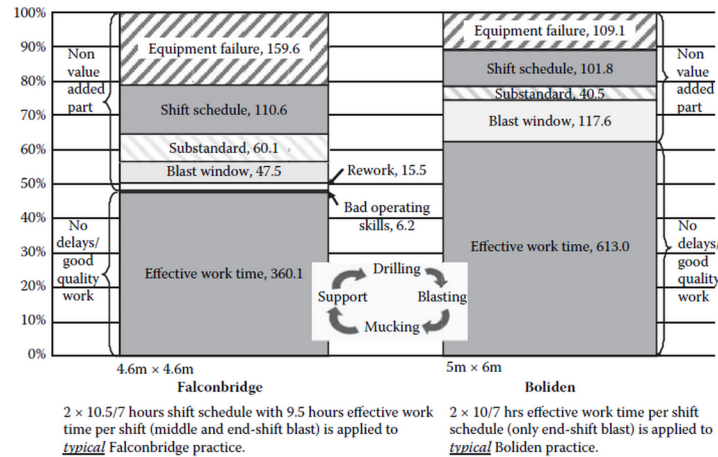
100%
90%
80%
70%
60%
50%
40%
30%
20%
10%
0%

Non value added part

No delays/ good quality work

Equipment failure, 159.6
Shift schedule, 110.6
Substandard, 60.1
Blast window, 47.5
Rework, 15.5
Bad operating skills, 6.2
Effective work time, 360.1

Drilling
Blasting
Mucking
Support

Equipment failure, 109.1
Shift schedule, 101.8
Substandard, 40.5
Blast window, 117.6
Effective work time, 613.0

Non value added part

No delays/ good quality work

4.6m × 4.6m
Falconbridge
5m × 6m
Boliden

2 × 10.5/7 hours shift schedule with 9.5 hours effective work time per shift (middle and end-shift blast) is applied to *typical* Falconbridge practice.

2 × 10/7 hrs effective work time per shift schedule (only end-shift blast) is applied to *typical* Boliden practice.